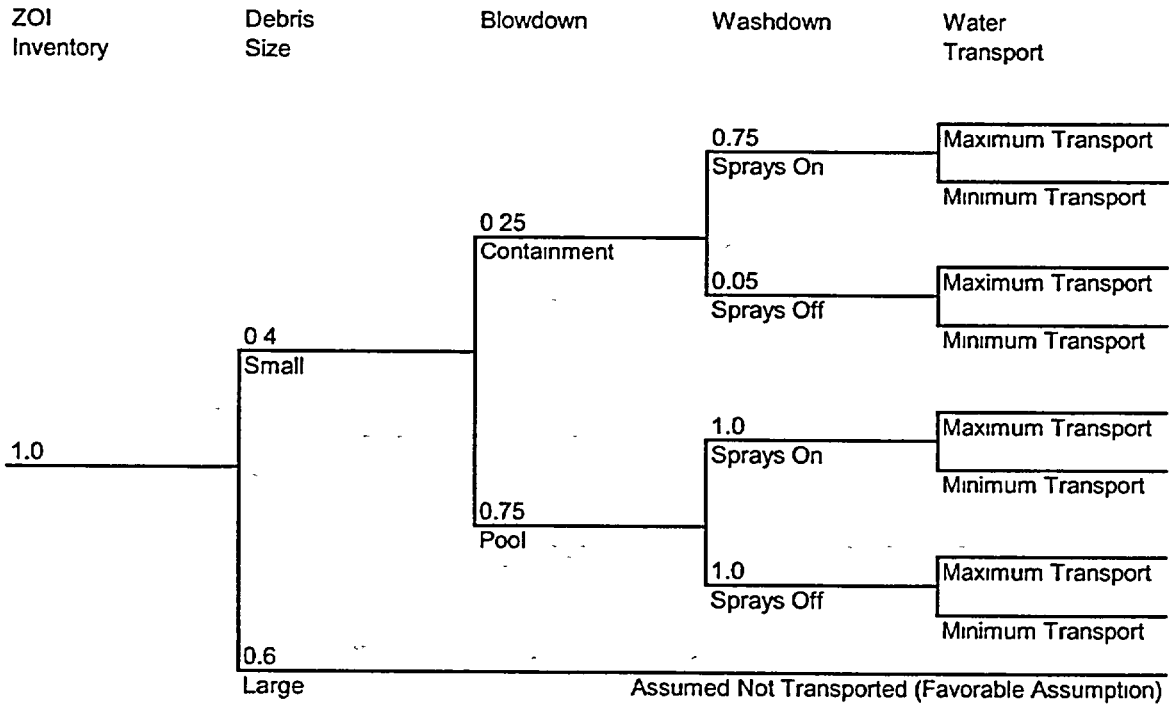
ZOI Inventory

Debris Size

Blowdown

Washdown

Water Transport

1.0

0 4
Small

0.6
Large

0 25
Containment

0.75
Pool

0.75
Sprays On

0.05
Sprays Off

1.0
Sprays On

1.0
Sprays Off

Maximum Transport
Minimum Transport

Maximum Transport
Minimum Transport

Maximum Transport
Minimum Transport

Maximum Transport
Minimum Transport

Assumed Not Transported (Favorable Assumption)